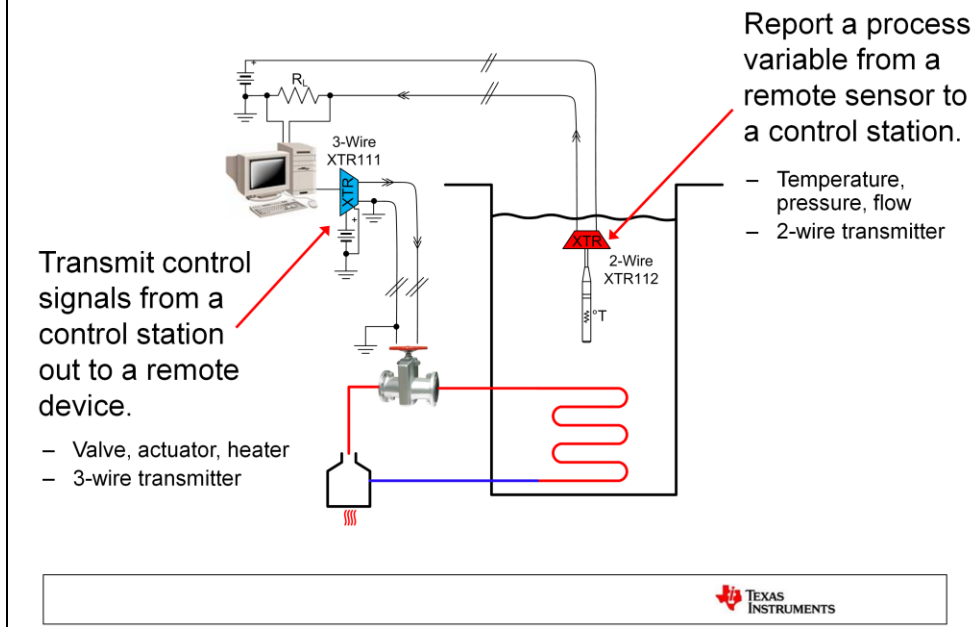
Report a process variable from a remote sensor to a control station.

– Temperature, pressure, flow
– 2-wire transmitter

$R_L$

3-Wire
XTR111

XTR

XTR

2-Wire
XTR112

°T

Transmit control signals from a control station out to a remote device.

– Valve, actuator, heater
– 3-wire transmitter

Texas Instruments